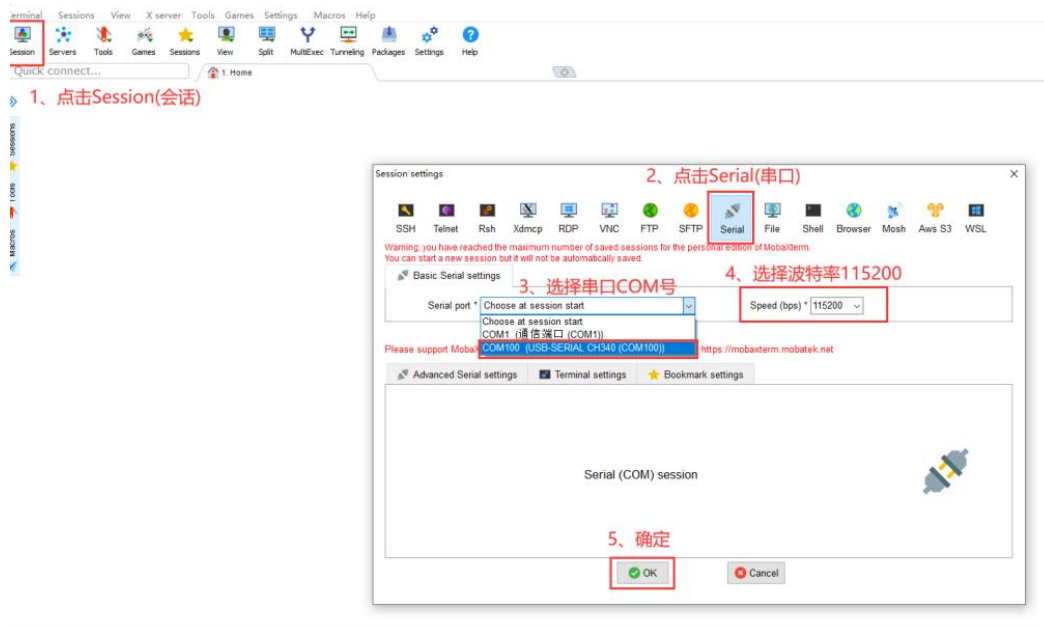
erminal Sessions View X server Tools Games Settings Macros Help

Session Servers Tools Games Sessions View Split MultiExec Tunneling Packages Settings Help

Quick connect...

1. Home

1、点击Session(会话)

Sessions Tools Macros

Session settings

2、点击Serial(串口)

SSH Telnet Rsh Xdmcp RDP VNC FTP SFTP Serial File Shell Browser Mosh Aws S3 WSL

Warning: you have reached the maximum number of saved sessions for the personal edition of MobaXterm.
You can start a new session but it will not be automatically saved.

Basic Serial settings

3、选择串口COM号

4、选择波特率115200

Serial port * Choose at session start

Speed (bps) * 115200

Choose at session start
COM1 (通信端口 (COM1))
COM100 (USB-SERIAL CH340 (COM100))

Please support Moba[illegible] https://mobaxterm.mobatek.net

Advanced Serial settings | Terminal settings | Bookmark settings

Serial (COM) session

5、确定

OK Cancel